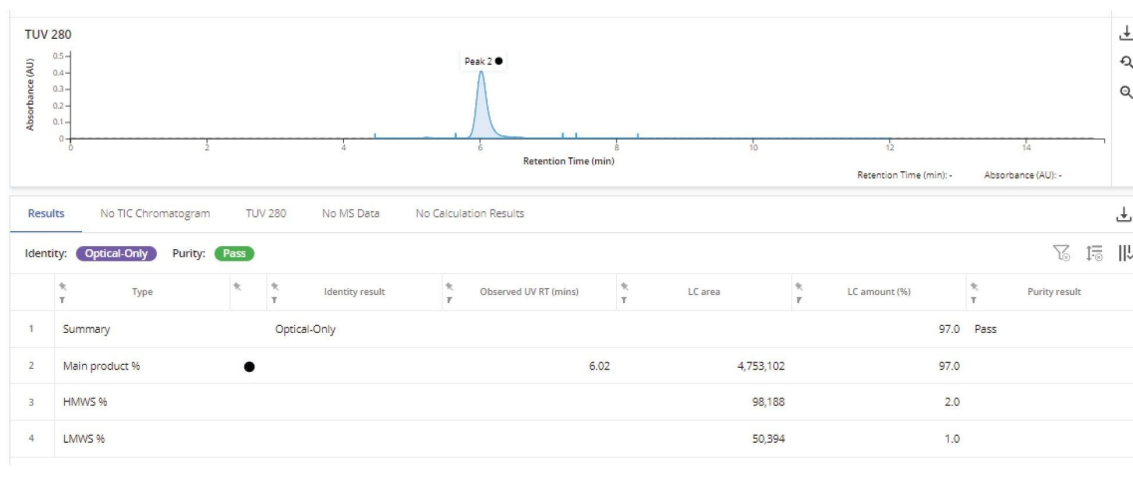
TUV 280

Absorbance (AU)
0.5
0.4
0.3
0.2
0.1
0

Peak 2

0 2 4 6 8 10 12 14
Retention Time (min)

Retention Time (min): - Absorbance (AU): -

Results No TIC Chromatogram TUV 280 No MS Data No Calculation Results

Identity: Optical-Only Purity: Pass

| | Type | | Identity result | Observed UV RT (mins) | LC area | LC amount (%) | Purity result |
|---|---|---|---|---|---|---|---|
| 1 | Summary | | Optical-Only | | | 97.0 | Pass |
| 2 | Main product % | ● | | 6.02 | 4,753,102 | 97.0 | |
| 3 | HMWS % | | | | 98,188 | 2.0 | |
| 4 | LMWS % | | | | 50,394 | 1.0 | |